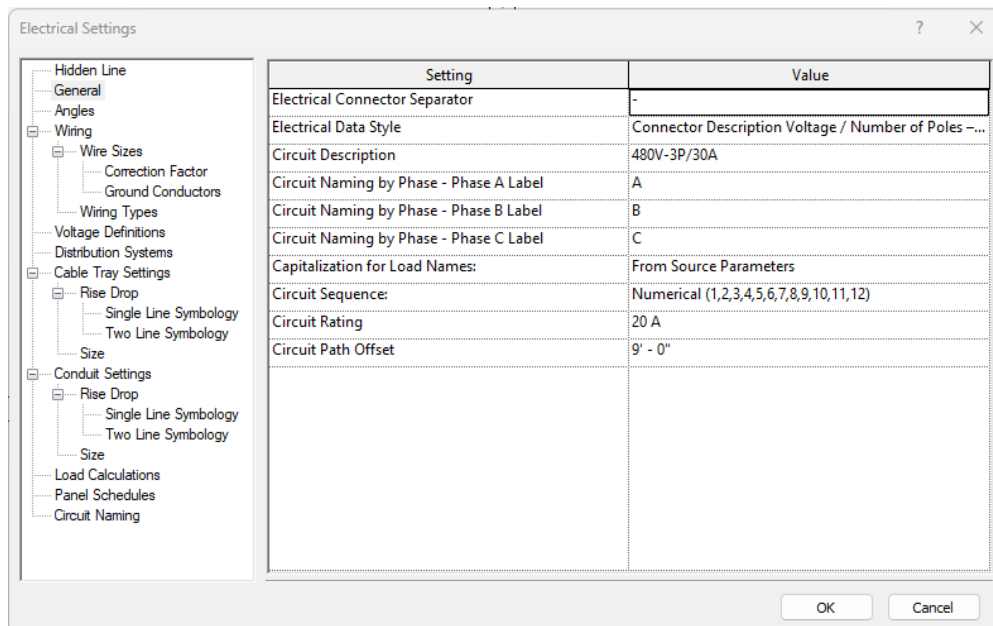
Electrical Settings

?

Hidden Line
General
Angles
Wiring
Wire Sizes
Correction Factor
Ground Conductors
Wiring Types
Voltage Definitions
Distribution Systems
Cable Tray Settings
Rise Drop
Single Line Symbology
Two Line Symbology
Size
Conduit Settings
Rise Drop
Single Line Symbology
Two Line Symbology
Size
Load Calculations
Panel Schedules
Circuit Naming

| Setting | Value |
|---|---|
| Electrical Connector Separator | - |
| Electrical Data Style | Connector Description Voltage / Number of Poles –... |
| Circuit Description | 480V-3P/30A |
| Circuit Naming by Phase - Phase A Label | A |
| Circuit Naming by Phase - Phase B Label | B |
| Circuit Naming by Phase - Phase C Label | C |
| Capitalization for Load Names: | From Source Parameters |
| Circuit Sequence: | Numerical (1,2,3,4,5,6,7,8,9,10,11,12) |
| Circuit Rating | 20 A |
| Circuit Path Offset | 9' - 0" |

OK
Cancel